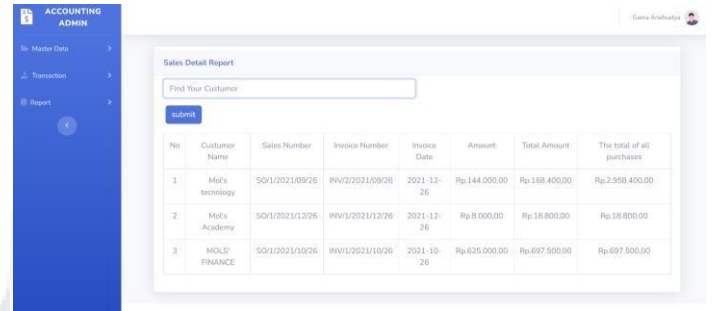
ACCOUNTING ADMIN

Master Data

Transaction

Report

Gama Arafsadya

Sales Detail Report

Find Your Custumor

submit

| No | Custumor Name | Sales Number | Invoice Number | Invoice Date | Amount | Total Amount | The total of all purchases |
|---|---|---|---|---|---|---|---|
| 1 | Mol's tecnology | SO/1/2021/09/26 | INV/2/2021/09/26 | 2021-12-26 | Rp.144.000,00 | Rp.168.400,00 | Rp.2.958.400,00 |
| 2 | Mol's Academy | SO/1/2021/12/26 | INV/1/2021/12/26 | 2021-12-26 | Rp.8.000,00 | Rp.18.800,00 | Rp.18.800,00 |
| 3 | MOLS' FINANCE | SO/1/2021/10/26 | INV/1/2021/10/26 | 2021-10-26 | Rp.625.000,00 | Rp.697.500,00 | Rp.697.500,00 |